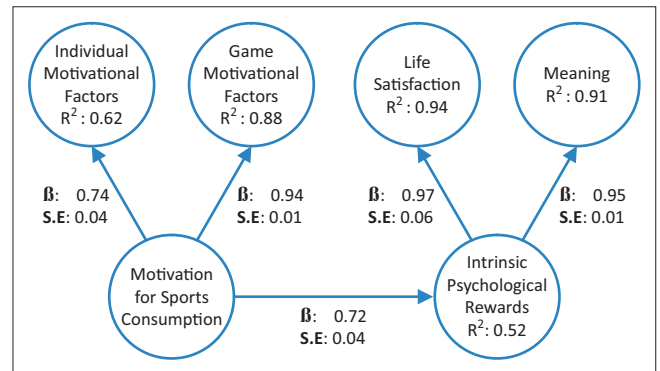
Individual Motivational Factors $R^2$ : 0.62

Game Motivational Factors $R^2$ : 0.88

Life Satisfaction $R^2$ : 0.94

Meaning $R^2$ : 0.91

ß: 0.74
S.E: 0.04

ß: 0.94
S.E: 0.01

ß: 0.97
S.E: 0.06

ß: 0.95
S.E: 0.01

Motivation for Sports Consumption

Intrinsic Psychological Rewards $R^2$: 0.52

ß: 0.72
S.E: 0.04